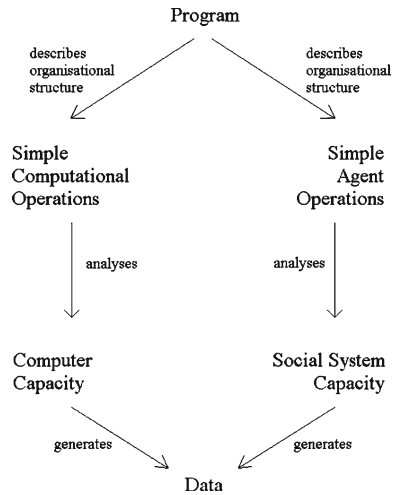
Program

describes organisational structure

describes organisational structure

Simple Computational Operations

Simple Agent Operations

analyses

analyses

Computer Capacity

Social System Capacity

generates

generates

Data